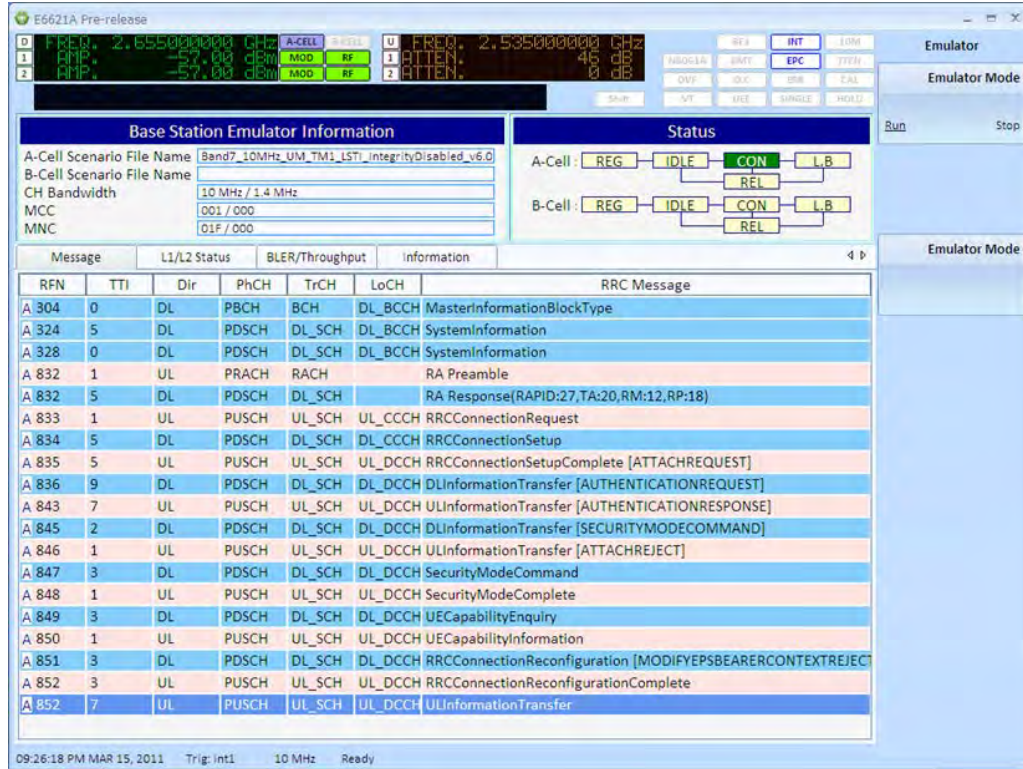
E6621A Pre-release

D FREQ. 2.655000000 GHz A-CELL B-CELL
1 AMP. -57.00 dBm MOD RF
2 AMP. -57.00 dBm MOD RF

U FREQ. 2.535000000 GHz
1 ATTEN. 46 dB
2 ATTEN. 0 dB

REF INT 10M
N6061A EMT EPC TTEN
OVF OLC IBR CAL
Shift VT UEE SINGLE HOLD

Emulator
Emulator Mode
Run Stop
Emulator Mode

Base Station Emulator Information

| | |
|---|---|
| A-Cell Scenario File Name | Band7_10MHz_UM_TM1_LSTI_IntegrityDisabled_v6.0 |
| B-Cell Scenario File Name | |
| CH Bandwidth | 10 MHz / 1.4 MHz |
| MCC | 001 / 000 |
| MNC | 01F / 000 |

Status

A-Cell : REG IDLE CON L.B REL
B-Cell : REG IDLE CON L.B REL

Message L1/L2 Status BLER/Throughput Information

| RFN | TTI | Dir | PhCH | TrCH | LoCH | RRC Message |
|---|---|---|---|---|---|---|
| A 304 | 0 | DL | PBCH | BCH | DL_BCCH | MasterInformationBlockType |
| A 324 | 5 | DL | PDSCH | DL_SCH | DL_BCCH | SystemInformation |
| A 328 | 0 | DL | PDSCH | DL_SCH | DL_BCCH | SystemInformation |
| A 832 | 1 | UL | PRACH | RACH | | RA Preamble |
| A 832 | 5 | DL | PDSCH | DL_SCH | | RA Response(RAPID:27,TA:20,RM:12,RP:18) |
| A 833 | 1 | UL | PUSCH | UL_SCH | UL_CCCH | RRCConnectionRequest |
| A 834 | 5 | DL | PDSCH | DL_SCH | DL_CCCH | RRCConnectionSetup |
| A 835 | 5 | UL | PUSCH | UL_SCH | UL_DCCH | RRCConnectionSetupComplete [ATTACHREQUEST] |
| A 836 | 9 | DL | PDSCH | DL_SCH | DL_DCCH | DLInformationTransfer [AUTHENTICATIONREQUEST] |
| A 843 | 7 | UL | PUSCH | UL_SCH | UL_DCCH | ULInformationTransfer [AUTHENTICATIONRESPONSE] |
| A 845 | 2 | DL | PDSCH | DL_SCH | DL_DCCH | DLInformationTransfer [SECURITYMODECOMMAND] |
| A 846 | 1 | UL | PUSCH | UL_SCH | UL_DCCH | ULInformationTransfer [ATTACHREJECT] |
| A 847 | 3 | DL | PDSCH | DL_SCH | DL_DCCH | SecurityModeCommand |
| A 848 | 1 | UL | PUSCH | UL_SCH | UL_DCCH | SecurityModeComplete |
| A 849 | 3 | DL | PDSCH | DL_SCH | DL_DCCH | UECapabilityEnquiry |
| A 850 | 1 | UL | PUSCH | UL_SCH | UL_DCCH | UECapabilityInformation |
| A 851 | 3 | DL | PDSCH | DL_SCH | DL_DCCH | RRCConnectionReconfiguration [MODIFYEPSBEARERCONTEXTREJECT |
| A 852 | 3 | UL | PUSCH | UL_SCH | UL_DCCH | RRCConnectionReconfigurationComplete |
| A 852 | 7 | UL | PUSCH | UL_SCH | UL_DCCH | ULInformationTransfer |

09:26:18 PM MAR 15, 2011 Trig: Int1 10 MHz Ready